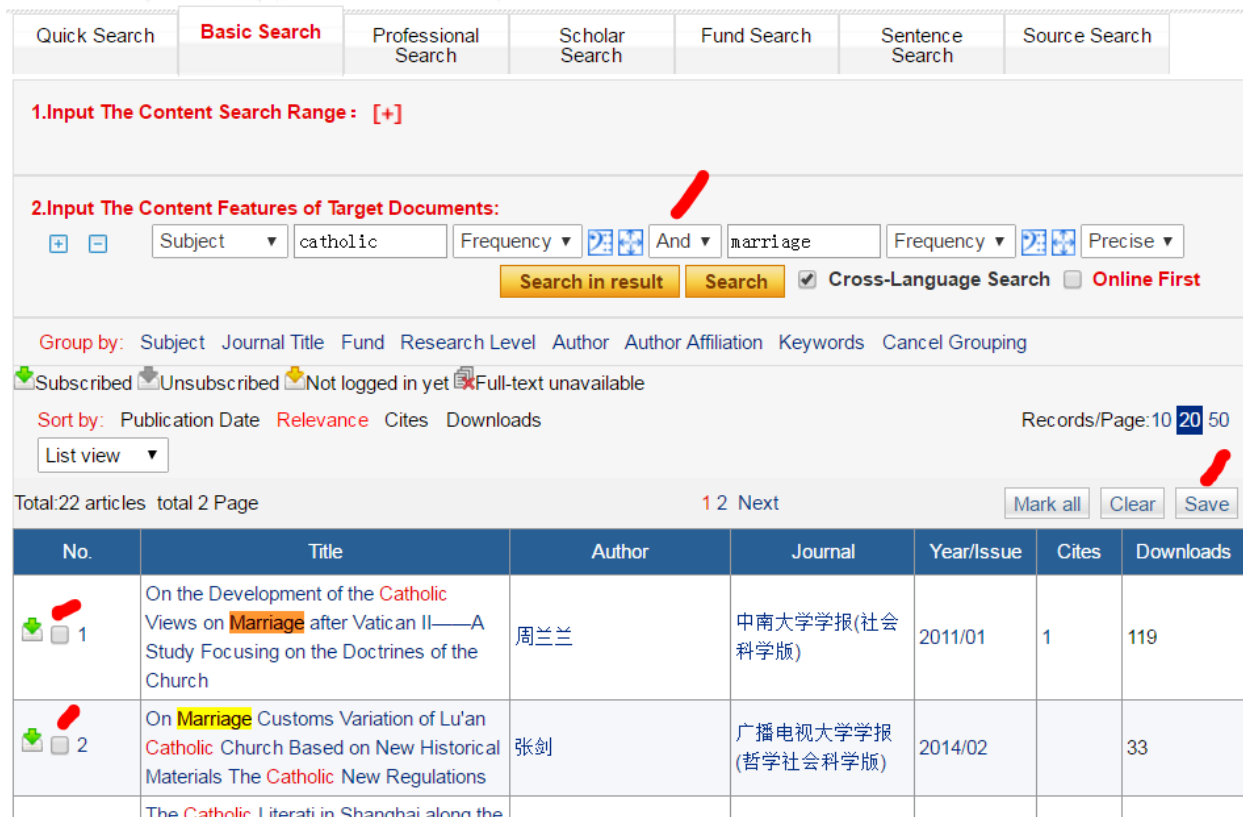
Quick Search | Basic Search | Professional Search | Scholar Search | Fund Search | Sentence Search | Source Search

1.Input The Content Search Range： [+]

2.Input The Content Features of Target Documents:

Subject ▼ catholic Frequency ▼ And ▼ marriage Frequency ▼ Precise ▼

Search in result Search Cross-Language Search Online First

Group by: Subject Journal Title Fund Research Level Author Author Affiliation Keywords Cancel Grouping

Subscribed Unsubscribed Not logged in yet Full-text unavailable

Sort by: Publication Date Relevance Cites Downloads Records/Page:10 20 50

List view ▼

Total:22 articles total 2 Page 1 2 Next Mark all Clear Save

| No. | Title | Author | Journal | Year/Issue | Cites | Downloads |
|---|---|---|---|---|---|---|
| 1 | On the Development of the Catholic Views on Marriage after Vatican II——A Study Focusing on the Doctrines of the Church | 周兰兰 | 中南大学学报(社会科学版) | 2011/01 | 1 | 119 |
| 2 | On Marriage Customs Variation of Lu'an Catholic Church Based on New Historical Materials The Catholic New Regulations | 张剑 | 广播电视大学学报(哲学社会科学版) | 2014/02 | | 33 |
| | The Catholic Literati in Shanghai along the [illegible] | | | | | |